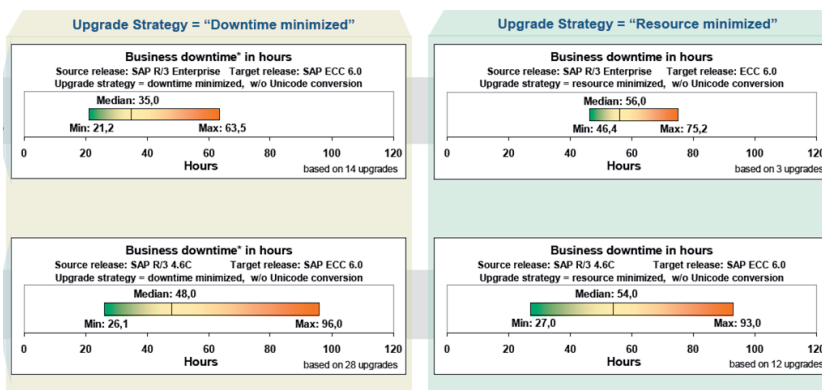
Upgrade Strategy = "Downtime minimized"

Business downtime* in hours
Source release: SAP R/3 Enterprise Target release: SAP ECC 6.0
Upgrade strategy = downtime minimized, w/o Unicode conversion

Median: 35,0
Min: 21,2
Max: 63,5
0 20 40 60 80 100 120
Hours
based on 14 upgrades

Business downtime* in hours
Source release: SAP R/3 4.6C Target release: SAP ECC 6.0
Upgrade strategy = downtime minimized, w/o Unicode conversion

Median: 48,0
Min: 26,1
Max: 96,0
0 20 40 60 80 100 120
Hours
based on 28 upgrades

Upgrade Strategy = "Resource minimized"

Business downtime in hours
Source release: SAP R/3 Enterprise Target release: ECC 6.0
Upgrade strategy = resource minimized, w/o Unicode conversion

Median: 56,0
Min: 46,4
Max: 75,2
0 20 40 60 80 100 12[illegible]
Hours
based on 3 upgrades

Business downtime in hours
Source release: SAP R/3 4.6C Target release: SAP ECC 6.0
Upgrade strategy = resource minimized, w/o Unicode conversion

Median: 54,0
Min: 27,0
Max: 93,0
0 20 40 60 80 100 12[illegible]
Hours
based on 12 upgrades